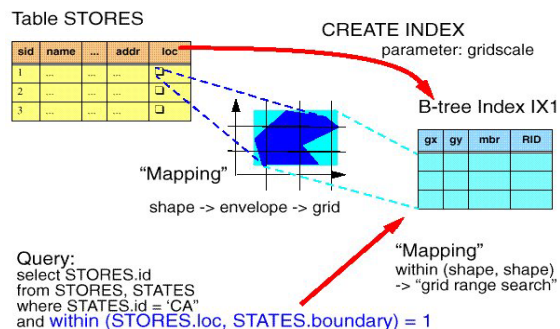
Table STORES

| sid | name | ... | addr | loc |
|---|---|---|---|---|
| 1 | ... | ... | ... | ❑ |
| 2 | ... | ... | ... | ❑ |
| 3 | ... | ... | ... | ❑ |

CREATE INDEX
parameter: gridscale

B-tree Index IX1

| gx | gy | mbr | RID |
|---|---|---|---|
| | | | |
| | | | |
| | | | |

"Mapping"
shape -> envelope -> grid

Query:
select STORES.id
from STORES, STATES
where STATES.id = 'CA'
and within (STORES.loc, STATES.boundary) = 1

"Mapping"
within (shape, shape)
-> "grid range search"